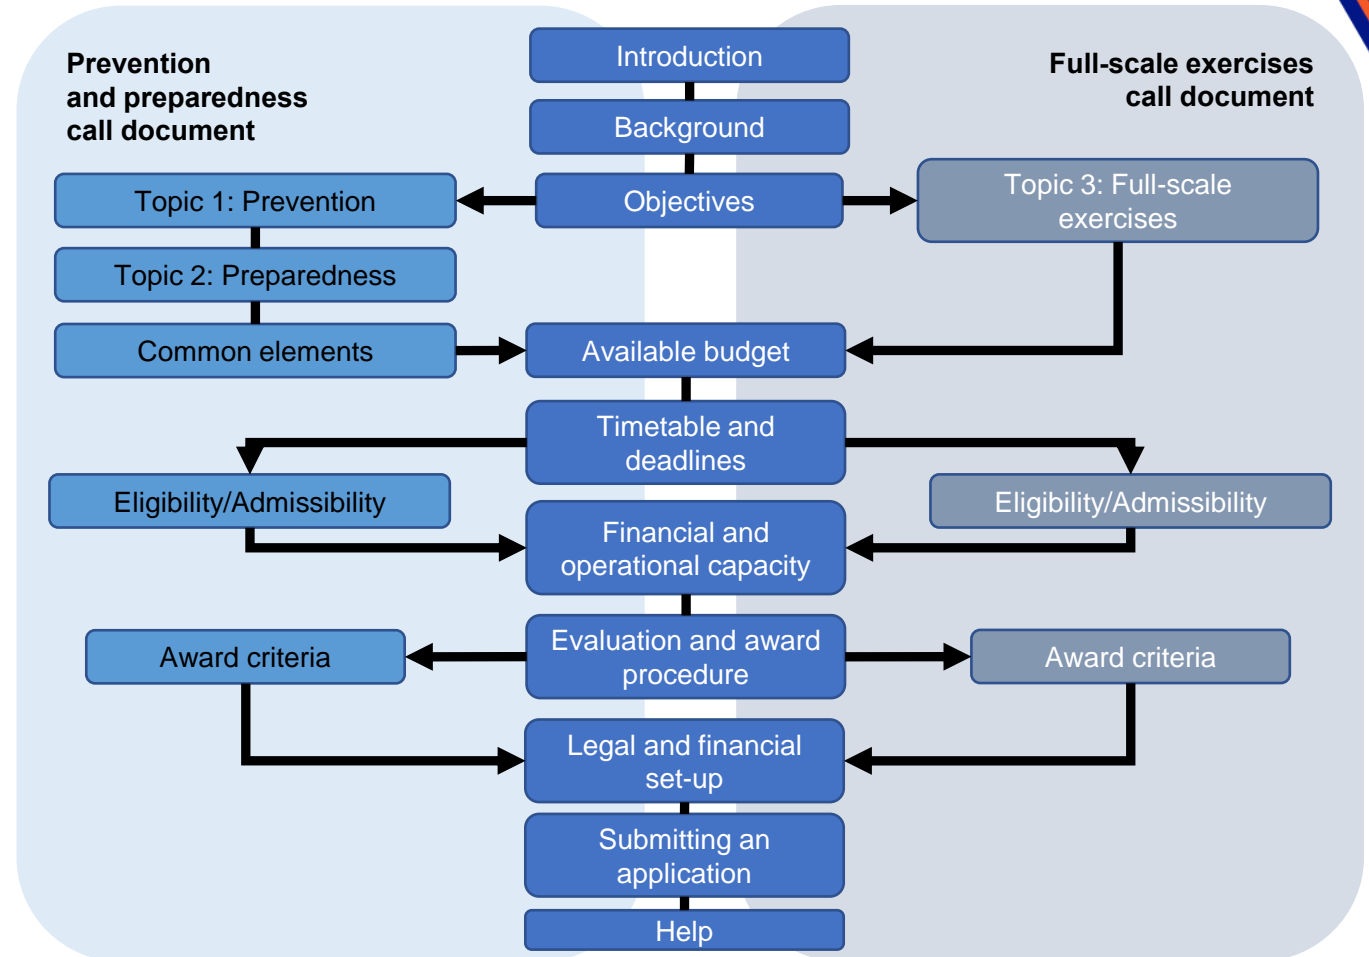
Prevention and preparedness call document

Full-scale exercises call document

Introduction

Background

Objectives

Topic 1: Prevention

Topic 2: Preparedness

Common elements

Topic 3: Full-scale exercises

Available budget

Timetable and deadlines

Eligibility/Admissibility

Eligibility/Admissibility

Financial and operational capacity

Award criteria

Evaluation and award procedure

Award criteria

Legal and financial set-up

Submitting an application

Help